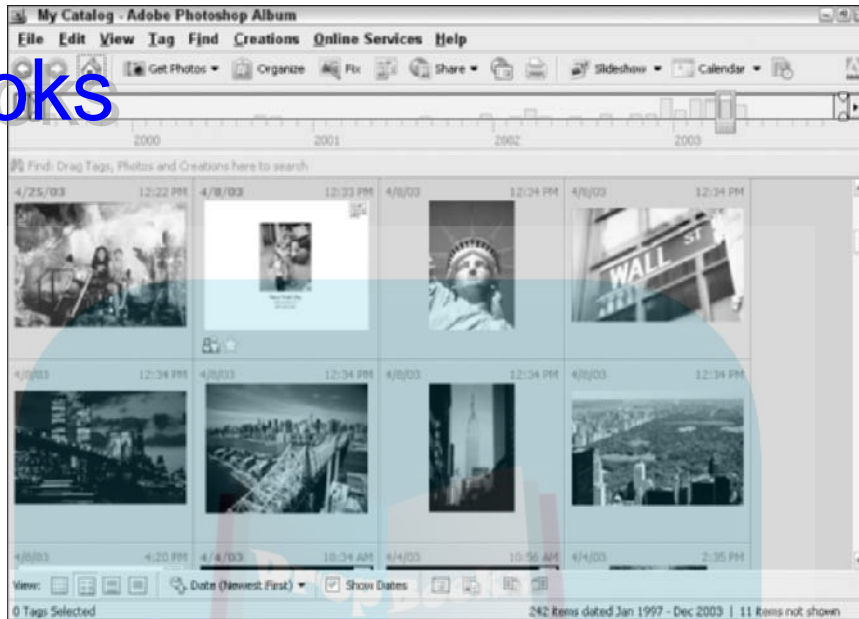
My Catalog - Adobe Photoshop Album

File Edit View Tag Find Creations Online Services Help

oks

Get Photos Organize Fix Share Slideshow Calendar

2000 2001 2002 2003

Find: Drag Tags, Photos and Creations here to search

4/25/03 12:22 PM 4/8/03 12:33 PM 4/8/03 12:34 PM 4/8/03 12:34 PM

WALL ST

4/8/03 12:34 PM 4/8/03 12:34 PM 4/8/03 12:34 PM 4/8/03 12:34 PM

4/8/03 4:20 PM 4/4/03 10:34 AM 4/4/03 10:56 AM 4/4/03 2:35 PM

View: Date (Newest First) Show Dates

0 Tags Selected 242 items dated Jan 1997 - Dec 2003 | 11 items not shown